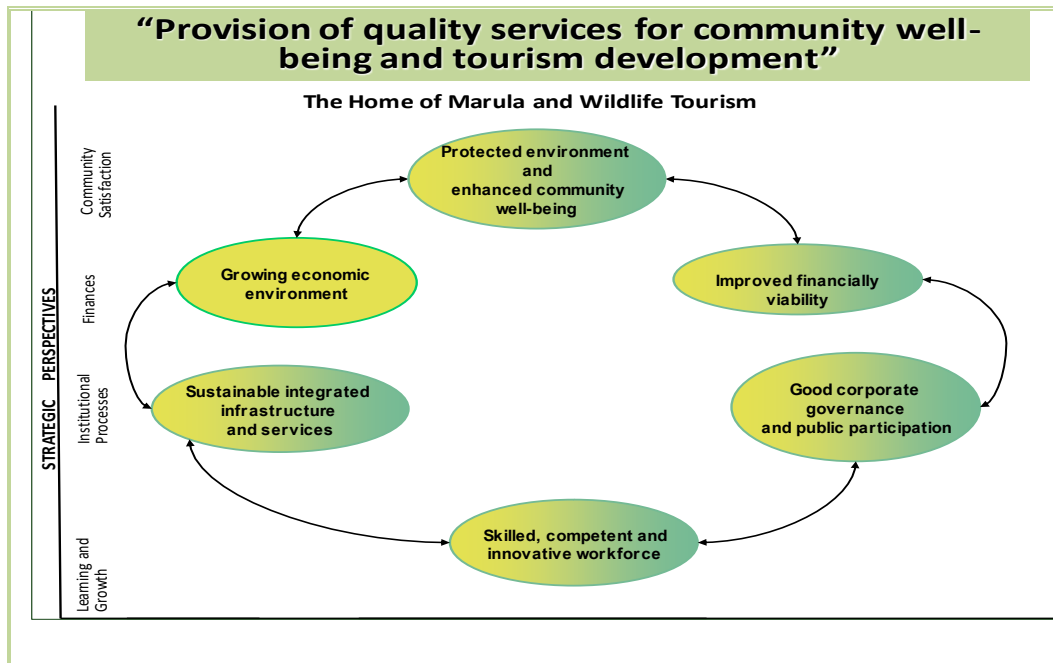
"Provision of quality services for community well-being and tourism development"

The Home of Marula and Wildlife Tourism

STRATEGIC PERSPECTIVES

Community Satisfaction

Finances

Institutional Processes

Learning and Growth

Protected environment and enhanced community well-being

Growing economic environment

Improved financially viability

Sustainable integrated infrastructure and services

Good corporate governance and public participation

Skilled, competent and innovative workforce